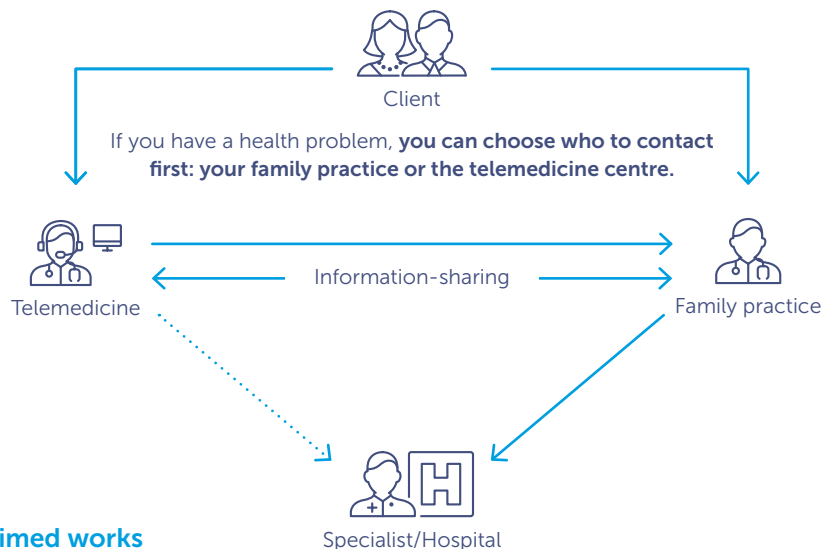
Client

If you have a health problem, **you can choose who to contact first: your family practice or the telemedicine centre.**

Telemedicine

Information-sharing

Family practice

Specialist/Hospital

imed works